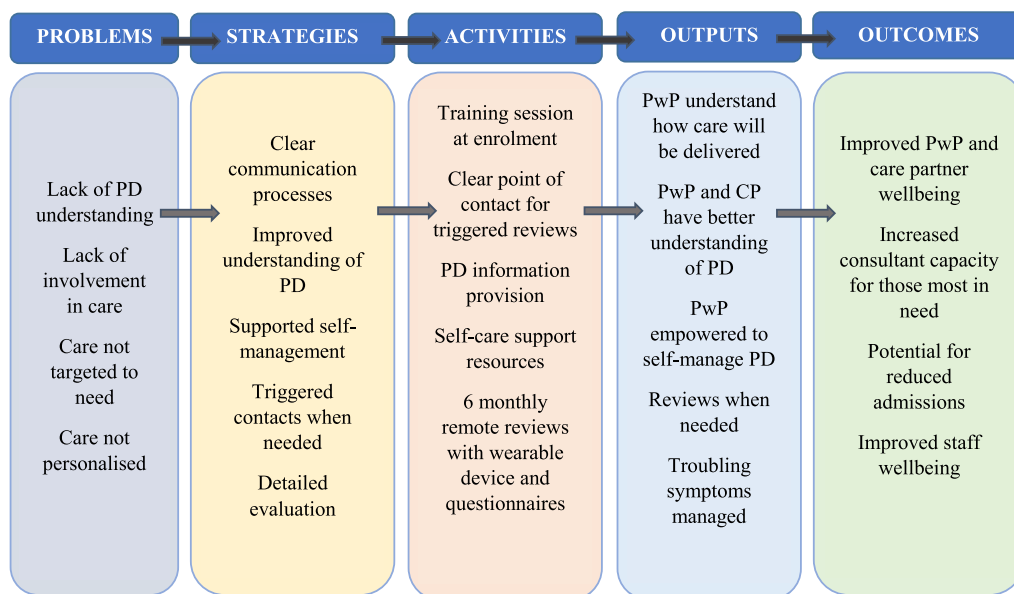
PROBLEMS

STRATEGIES

ACTIVITIES

OUTPUTS

OUTCOMES

Lack of PD understanding

Lack of involvement in care

Care not targeted to need

Care not personalised

Clear communication processes

Improved understanding of PD

Supported self-management

Triggered contacts when needed

Detailed evaluation

Training session at enrolment

Clear point of contact for triggered reviews

PD information provision

Self-care support resources

6 monthly remote reviews with wearable device and questionnaires

PwP understand how care will be delivered

PwP and CP have better understanding of PD

PwP empowered to self-manage PD

Reviews when needed

Troubling symptoms managed

Improved PwP and care partner wellbeing

Increased consultant capacity for those most in need

Potential for reduced admissions

Improved staff wellbeing